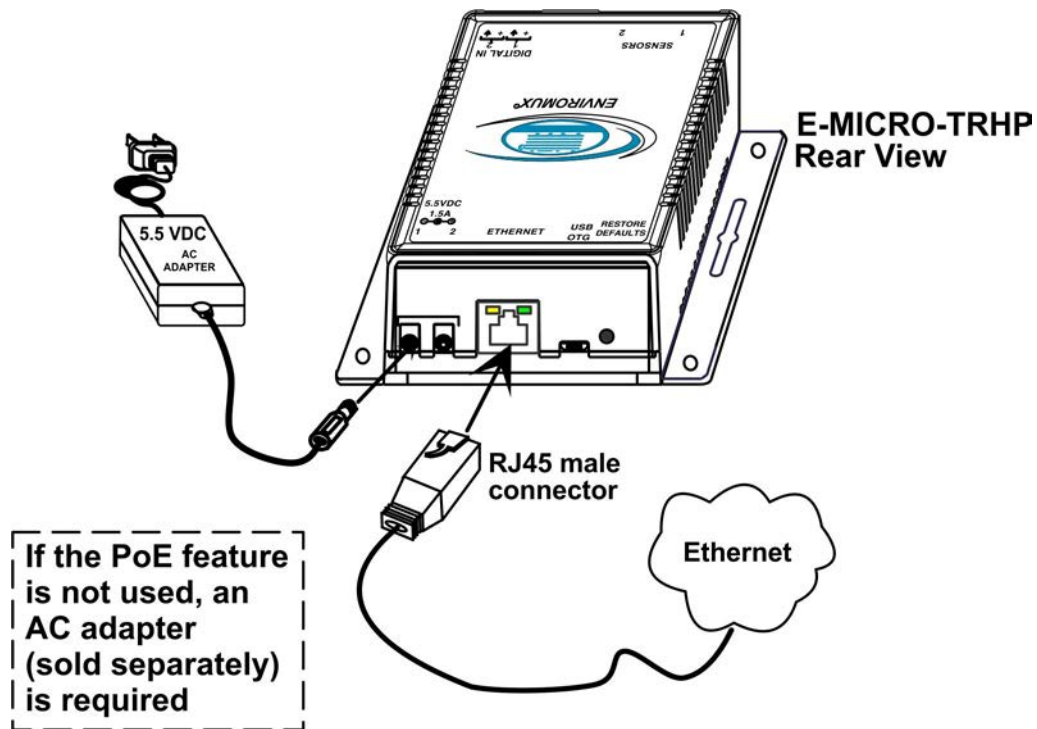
DIGITAL IN
2
1
SENSORS
2
1

ENVIROMUX

E-MICRO-TRHP
Rear View

5.5 VDC
AC
ADAPTER

5.5VDC
1.5A
1
2
ETHERNET
USB
OTG
RESTORE
DEFAULTS

RJ45 male
connector

Ethernet

If the PoE feature is not used, an AC adapter (sold separately) is required